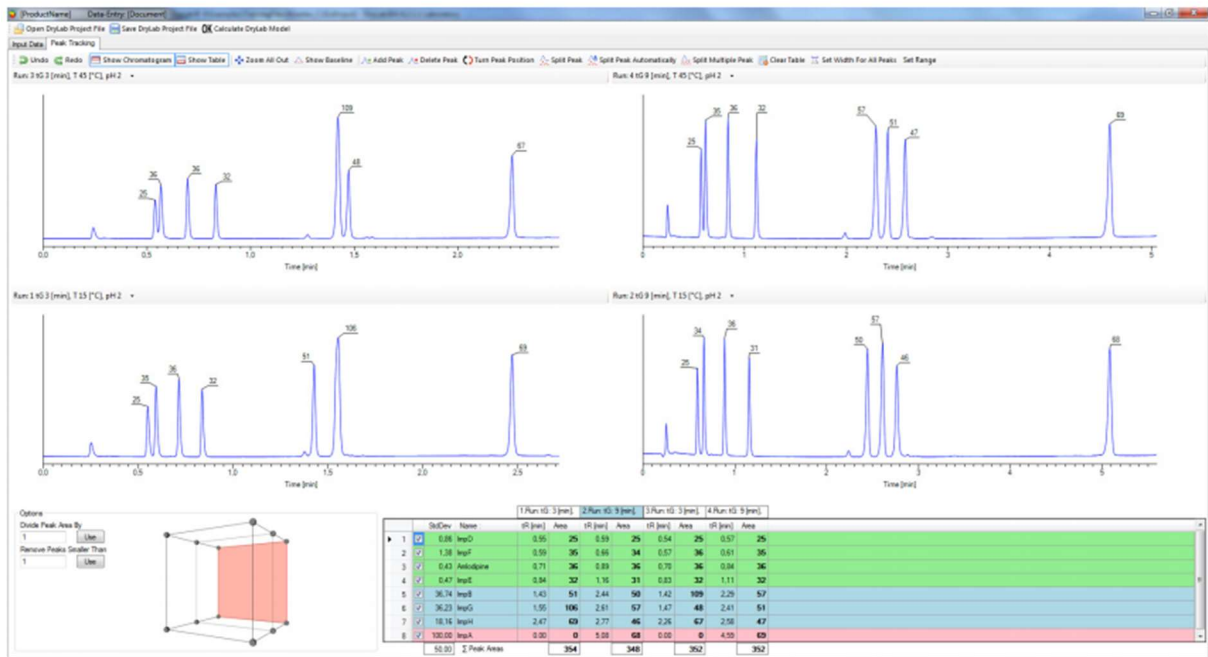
[ProductName] Data Entry [Document]

Open DryLab Project File  Save DryLab Project File  Calculate DryLab Model

Input Data  Peak Tracking

Undo  Redo  Show Chromatogram  Show Table  Zoom All Out  Show Baseline  Add Peak  Delete Peak  Turn Peak Position  Split Peak  Split Peak Automatically  Split Multiple Peak  Clear Table  Set Width For All Peaks  Set Range

Run: 3 tG 3 [min], T 45 [°C], pH 2

25 36 36 32 109 48 67

0.0 0.5 1.0 1.5 2.0

Time [min]

Run: 4 tG 9 [min], T 45 [°C], pH 2

25 35 36 32 57 51 47 69

0 1 2 3 4 5

Time [min]

Run: 1 tG 3 [min], T 15 [°C], pH 2

25 35 36 32 51 106 69

0.0 0.5 1.0 1.5 2.0 2.5

Time [min]

Run: 2 tG 9 [min], T 15 [°C], pH 2

25 34 36 31 50 57 46 68

0 1 2 3 4 5

Time [min]

Options

Divide Peak Area By

1 Use

Remove Peaks Smaller Than

1 Use

| | | StdDev | Name | 1 Run: tG: 3 [min]. tR [min] | Area | 2 Run: tG: 9 [min]. tR [min] | Area | 3 Run: tG: 3 [min]. tR [min] | Area | 4 Run: tG: 9 [min]. tR [min] | Area |
|---|---|---|---|---|---|---|---|---|---|---|---|
| 1 | ✓ | 0.86 | ImpD | 0.55 | 25 | 0.59 | 25 | 0.54 | 25 | 0.57 | 25 |
| 2 | ✓ | 1.38 | ImpF | 0.59 | 35 | 0.66 | 34 | 0.57 | 36 | 0.61 | 35 |
| 3 | ✓ | 0.43 | Amlodipine | 0.71 | 36 | 0.89 | 36 | 0.70 | 36 | 0.84 | 36 |
| 4 | ✓ | 0.47 | ImpE | 0.84 | 32 | 1.16 | 31 | 0.83 | 32 | 1.11 | 32 |
| 5 | ✓ | 36.74 | ImpB | 1.43 | 51 | 2.44 | 50 | 1.42 | 109 | 2.29 | 57 |
| 6 | ✓ | 36.23 | ImpG | 1.55 | 106 | 2.61 | 57 | 1.47 | 48 | 2.41 | 51 |
| 7 | ✓ | 18.16 | ImpH | 2.47 | 69 | 2.77 | 46 | 2.26 | 67 | 2.58 | 47 |
| 8 | ✓ | 100.00 | ImpA | 0.00 | 0 | 5.08 | 68 | 0.00 | 0 | 4.55 | 69 |
| | | 50.00 | Σ Peak Areas | | 354 | | 348 | | 352 | | 352 |